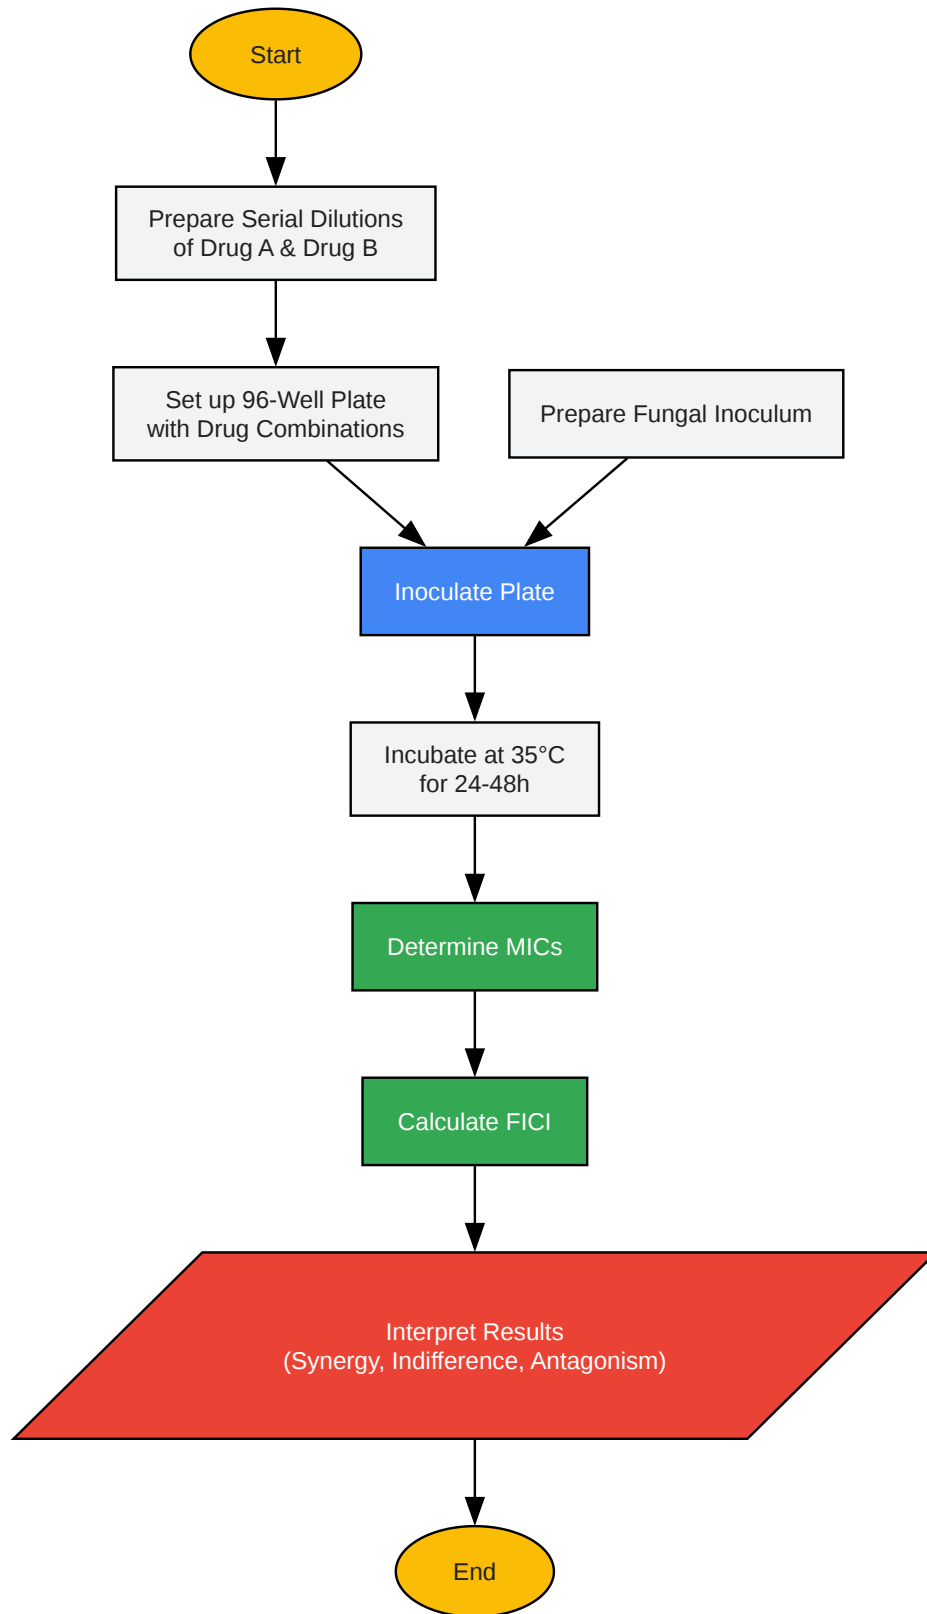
Start

Prepare Serial Dilutions of Drug A & Drug B

Set up 96-Well Plate with Drug Combinations

Prepare Fungal Inoculum

Inoculate Plate

Incubate at 35°C for 24-48h

Determine MICs

Calculate FICI

Interpret Results (Synergy, Indifference, Antagonism)

End